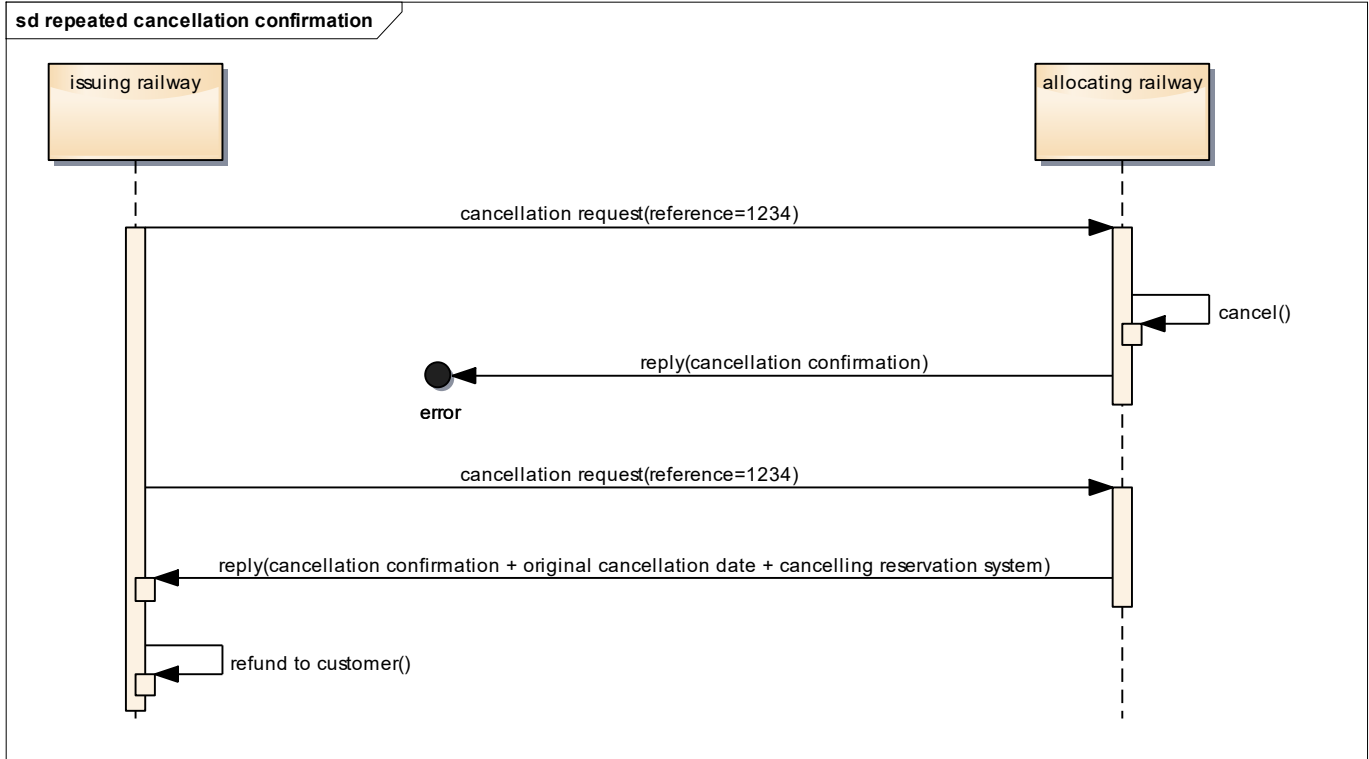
sd repeated cancellation confirmation

issuing railway

allocating railway

cancellation request(reference=1234)

cancel()

reply(cancellation confirmation)

error

cancellation request(reference=1234)

reply(cancellation confirmation + original cancellation date + cancelling reservation system)

refund to customer()